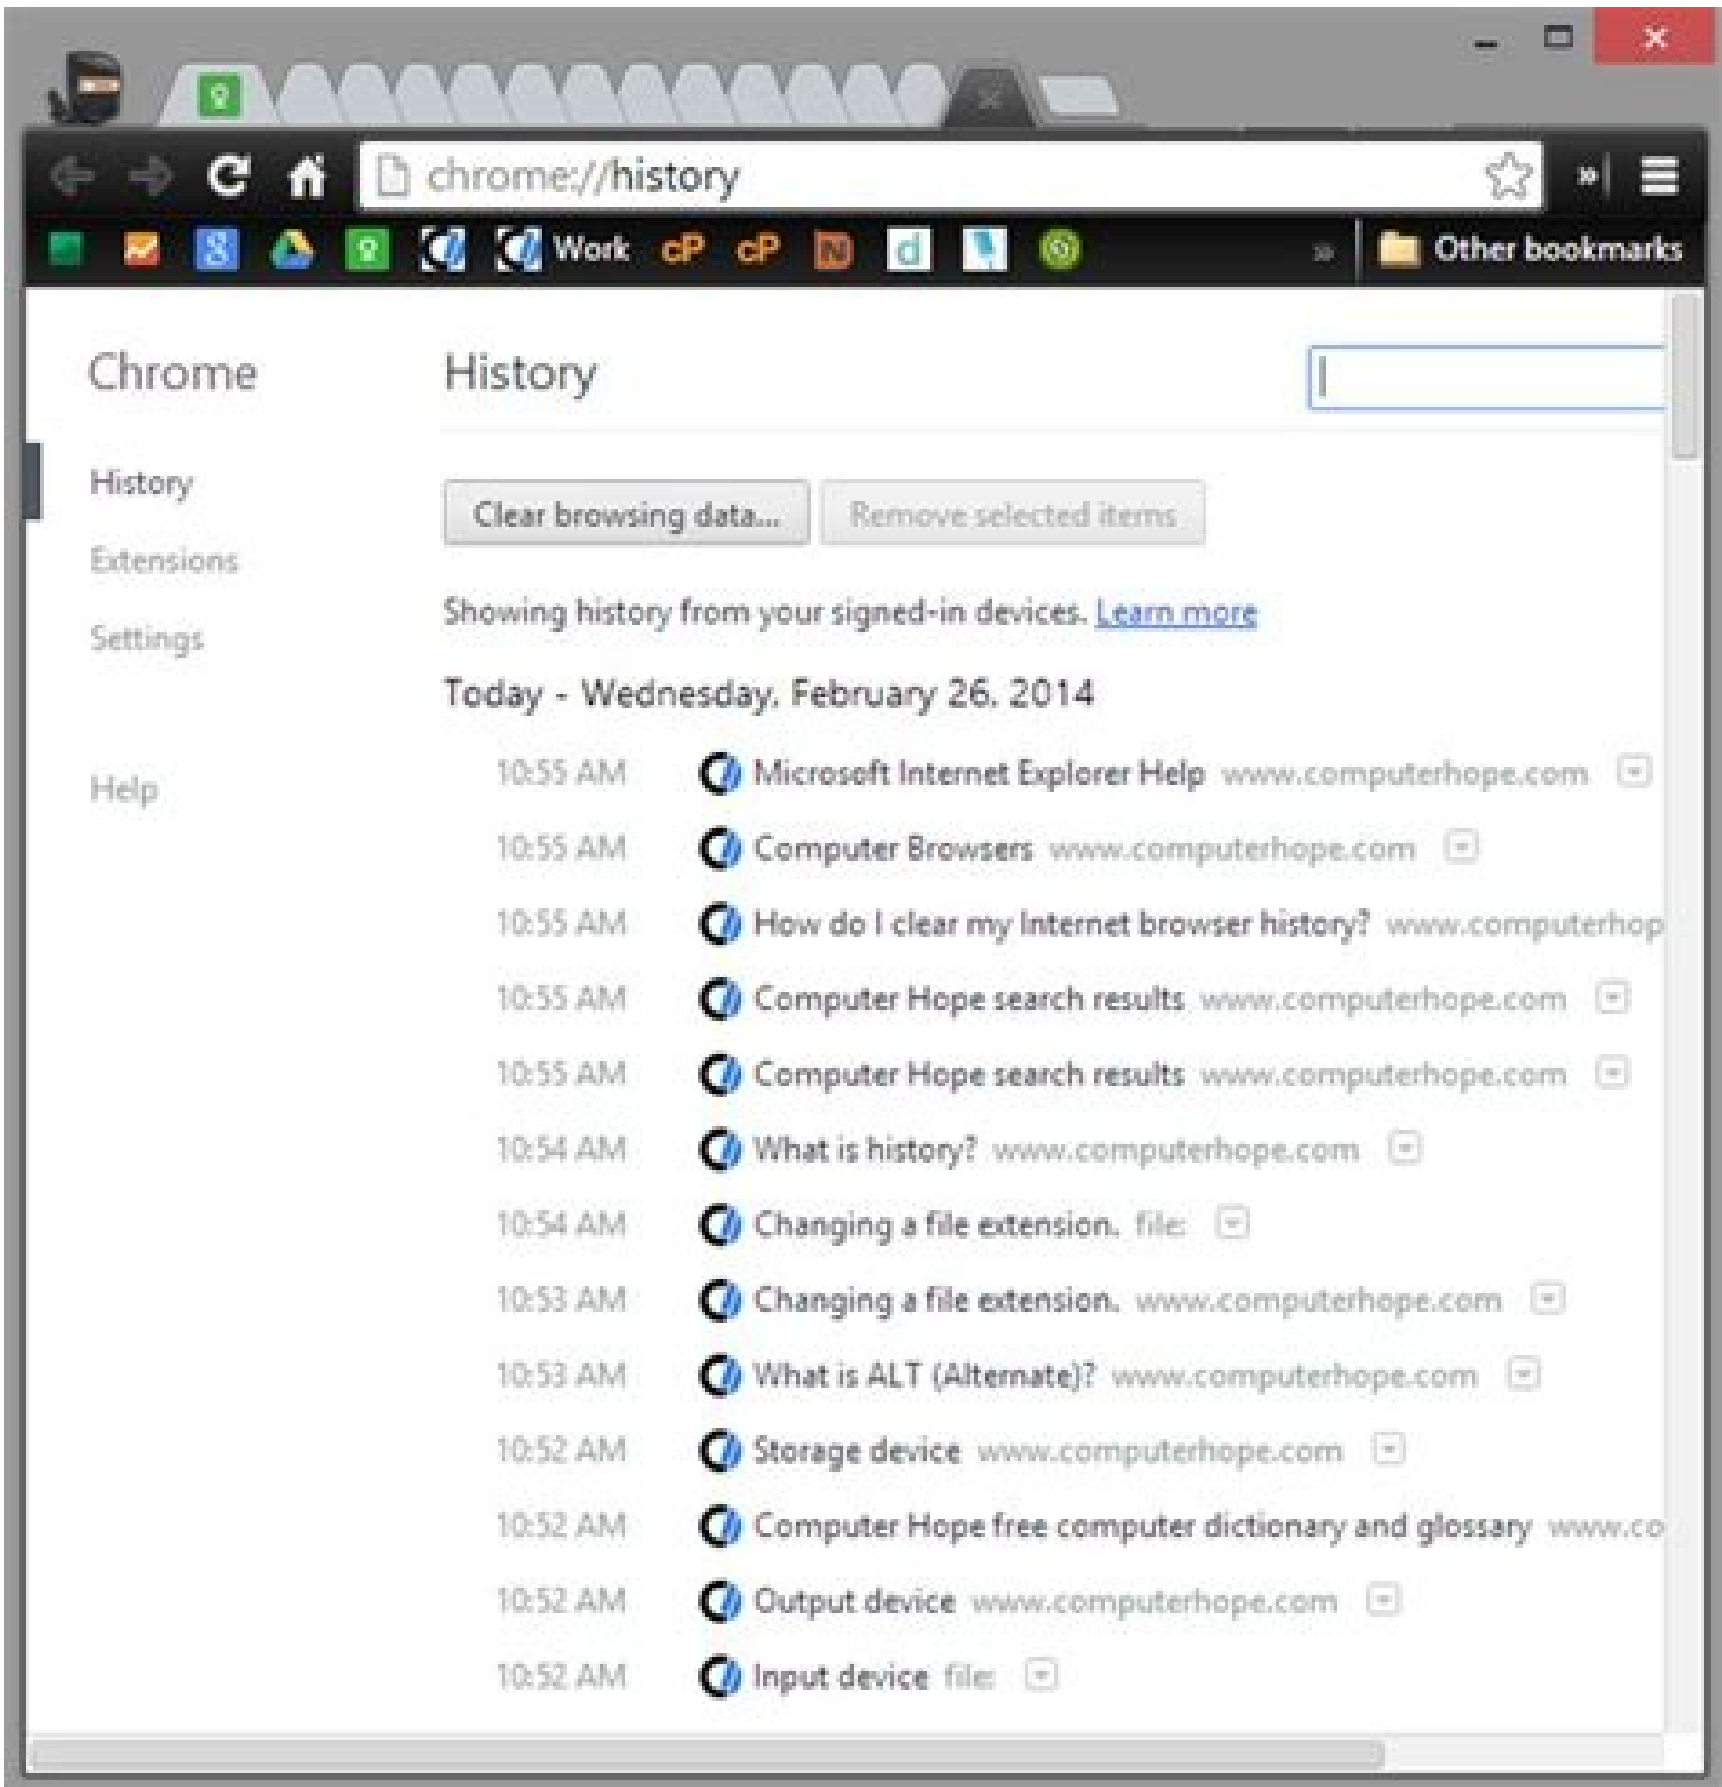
chrome://history

Work cP cP Other bookmarks

Chrome

History

Extensions

Settings

Help

History

Clear browsing data... Remove selected items

Showing history from your signed-in devices. Learn more

Today - Wednesday, February 26, 2014

10:55 AM Microsoft Internet Explorer Help www.computerhope.com
10:55 AM Computer Browsers www.computerhope.com
10:55 AM How do I clear my Internet browser history? www.computerhop
10:55 AM Computer Hope search results www.computerhope.com
10:55 AM Computer Hope search results www.computerhope.com
10:54 AM What is history? www.computerhope.com
10:54 AM Changing a file extension. file:
10:53 AM Changing a file extension. www.computerhope.com
10:53 AM What is ALT (Alternate)? www.computerhope.com
10:52 AM Storage device www.computerhope.com
10:52 AM Computer Hope free computer dictionary and glossary www.co
10:52 AM Output device www.computerhope.com
10:52 AM Input device file: